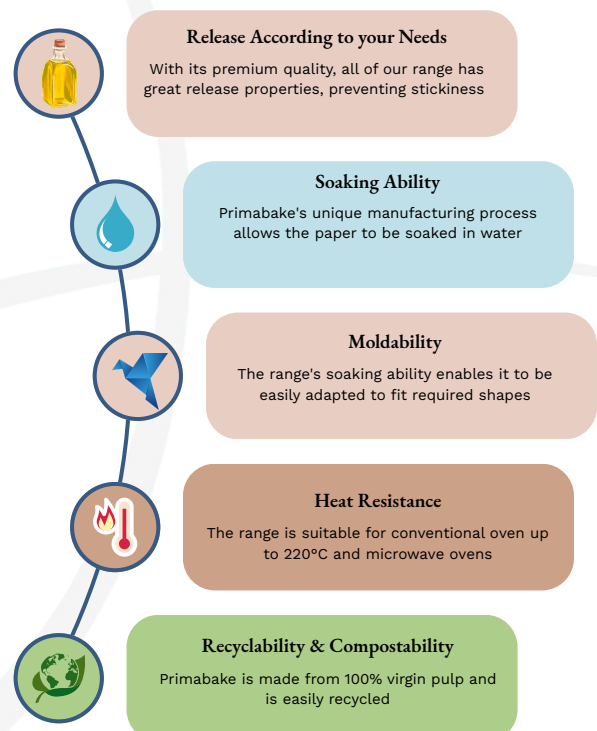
Release According to your Needs

With its premium quality, all of our range has great release properties, preventing stickiness

Soaking Ability

Primabake's unique manufacturing process allows the paper to be soaked in water

Moldability

The range's soaking ability enables it to be easily adapted to fit required shapes

Heat Resistance

The range is suitable for conventional oven up to 220°C and microwave ovens

Recyclability & Compostability

Primabake is made from 100% virgin pulp and is easily recycled